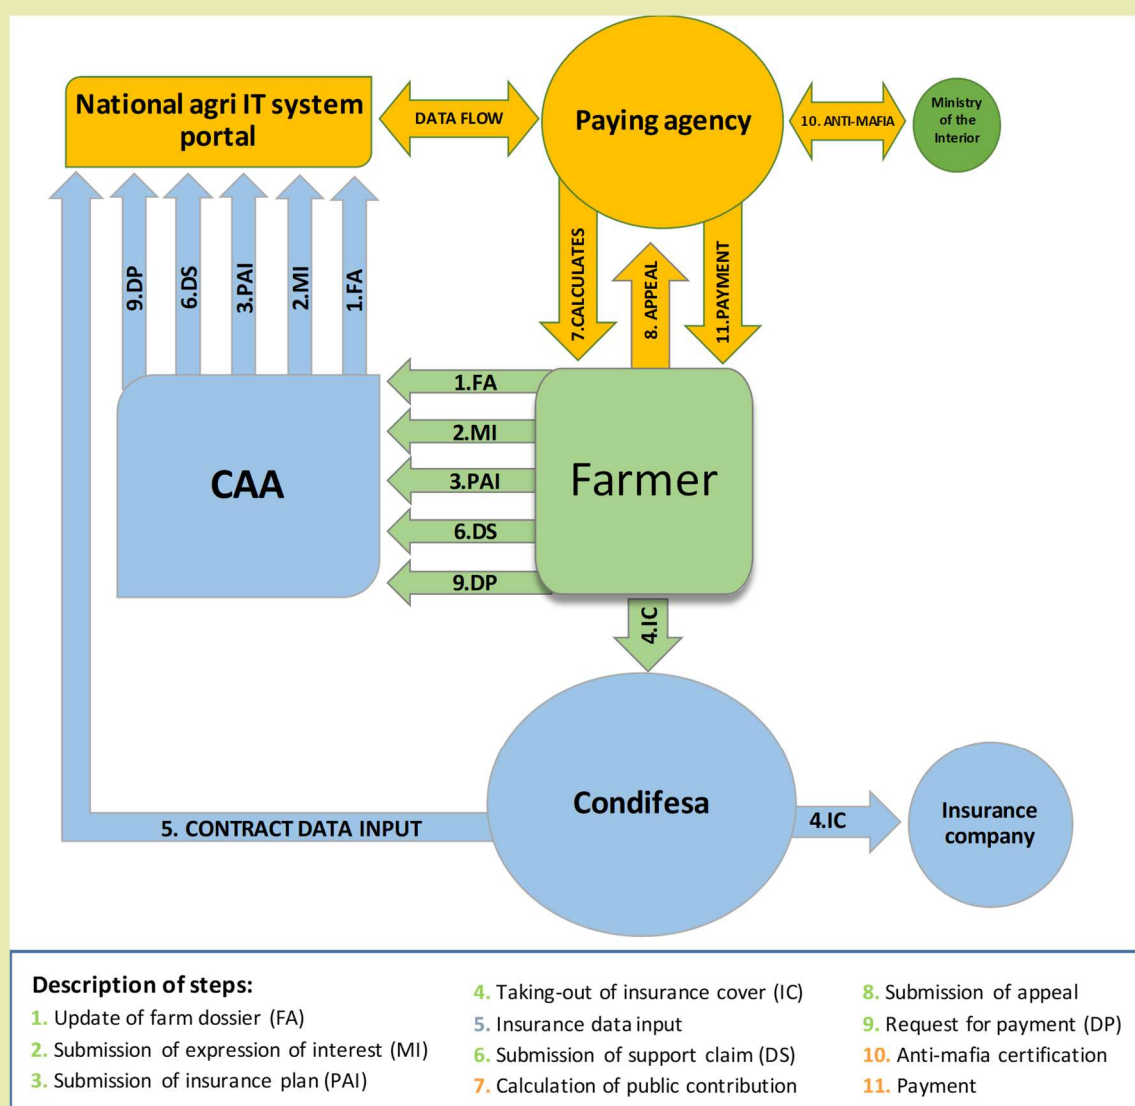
National agri IT system portal

DATA FLOW

Paying agency

10. ANTI-MAFIA

Ministry of the Interior

9.DP
6.DS
3.PAI
2.MI
1.FA

7.CALCULATES
8. APPEAL
11.PAYMENT

1.FA
2.MI
3.PAI
6.DS
9.DP

CAA

Farmer

4.IC

Condifesa

5. CONTRACT DATA INPUT

4.IC

Insurance company

Description of steps:
1. Update of farm dossier (FA)
2. Submission of expression of interest (MI)
3. Submission of insurance plan (PAI)
4. Taking-out of insurance cover (IC)
5. Insurance data input
6. Submission of support claim (DS)
7. Calculation of public contribution
8. Submission of appeal
9. Request for payment (DP)
10. Anti-mafia certification
11. Payment